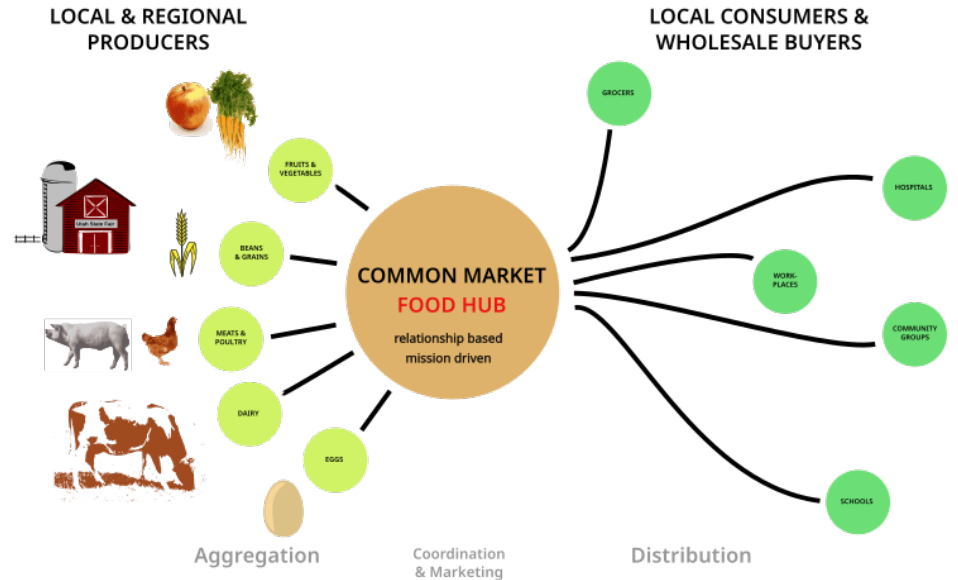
LOCAL & REGIONAL PRODUCERS

LOCAL CONSUMERS & WHOLESALE BUYERS

Utah State Fair

FRUITS & VEGETABLES

BEANS & GRAINS

MEATS & POULTRY

DAIRY

EGGS

COMMON MARKET
FOOD HUB
relationship based
mission driven

GROCERS

HOSPITALS

WORK-PLACES

COMMUNITY GROUPS

SCHOOLS

Aggregation

Coordination & Marketing

Distribution